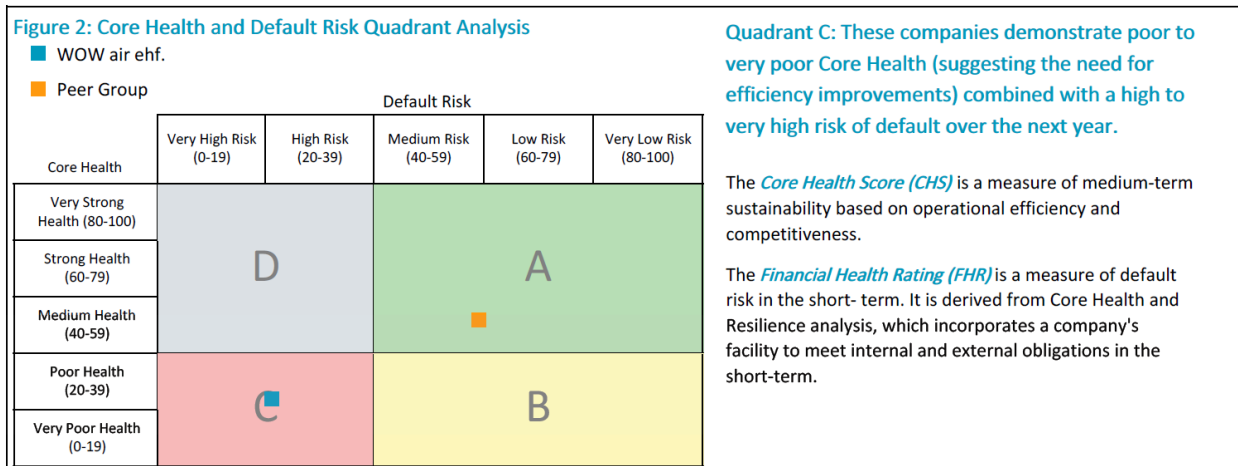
Figure 2: Core Health and Default Risk Quadrant Analysis

WOW air ehf.

Peer Group

Default Risk

| Core Health | Very High Risk (0-19) | High Risk (20-39) | Medium Risk (40-59) | Low Risk (60-79) | Very Low Risk (80-100) |
|---|---|---|---|---|---|
| Very Strong Health (80-100) | D | | A | | |
| Strong Health (60-79) | | | | | |
| Medium Health (40-59) | | | | | |
| Poor Health (20-39) | C | | B | | |
| Very Poor Health (0-19) | | | | | |

Quadrant C: These companies demonstrate poor to very poor Core Health (suggesting the need for efficiency improvements) combined with a high to very high risk of default over the next year.

The Core Health Score (CHS) is a measure of medium-term sustainability based on operational efficiency and competitiveness.

The Financial Health Rating (FHR) is a measure of default risk in the short- term. It is derived from Core Health and Resilience analysis, which incorporates a company's facility to meet internal and external obligations in the short-term.